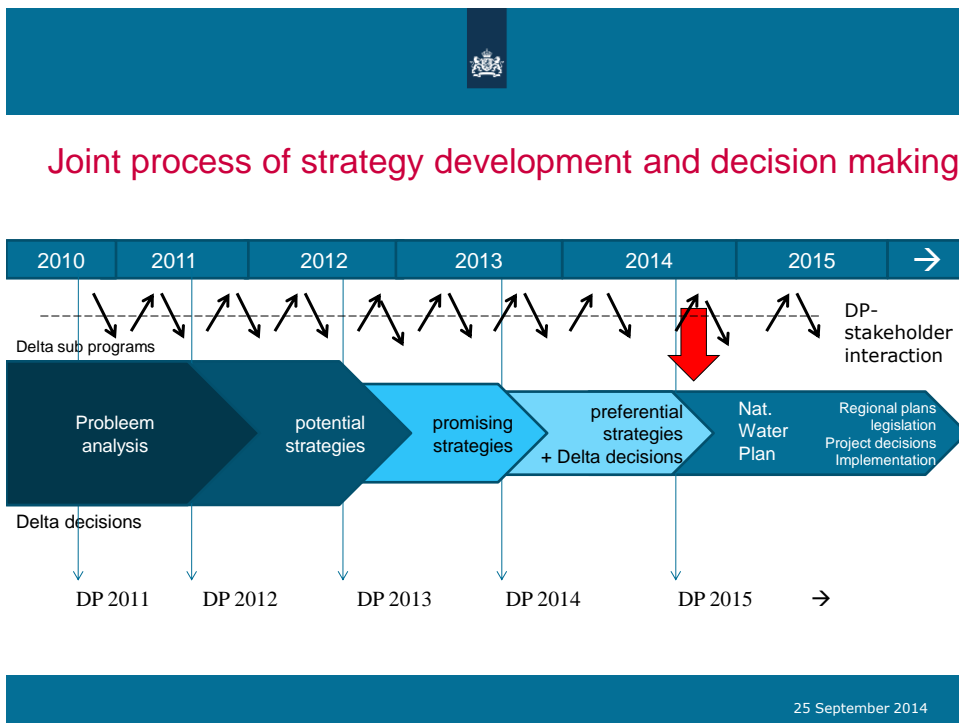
Joint process of strategy development and decision making

| 2010 | 2011 | 2012 | 2013 | 2014 | 2015 | → |
|---|---|---|---|---|---|---|

DP-stakeholder interaction

Delta sub programs

Probleem analysis

potential strategies

promising strategies

preferential strategies + Delta decisions

Nat. Water Plan

Regional plans legislation Project decisions Implementation

Delta decisions

DP 2011 DP 2012 DP 2013 DP 2014 DP 2015 →

25 September 2014